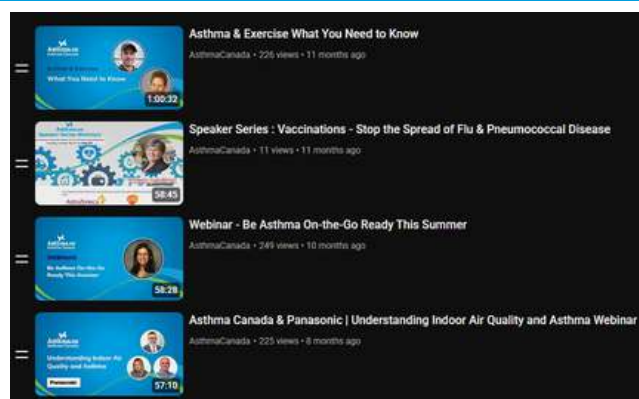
Asthma & Exercise What You Need to Know
AsthmaCanada • 226 views • 11 months ago
What You Need to Know
1:00:32

Speaker Series : Vaccinations - Stop the Spread of Flu & Pneumococcal Disease
AsthmaCanada • 11 views • 11 months ago
58:45

Webinar - Be Asthma On-the-Go Ready This Summer
AsthmaCanada • 249 views • 10 months ago
Webinar
Be Asthma On-the-Go Ready This Summer
58:28

Asthma Canada & Panasonic | Understanding Indoor Air Quality and Asthma Webinar
AsthmaCanada • 225 views • 8 months ago
Understanding Indoor Air Quality and Asthma
Panasonic
57:10